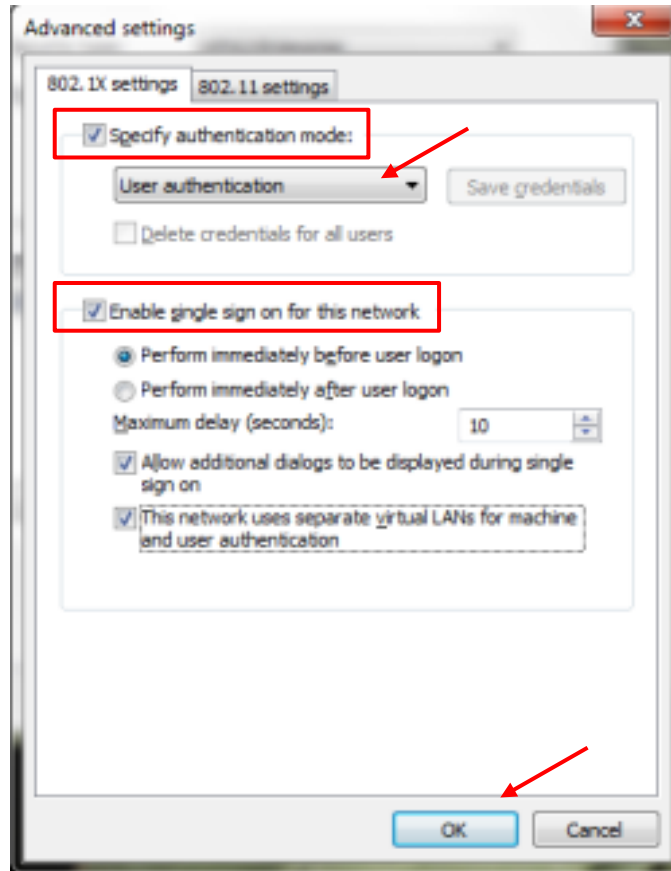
Advanced settings

802.1X settings

802.11 settings

Specify authentication mode:

User authentication

Save credentials

Delete credentials for all users

Enable single sign on for this network

Perform immediately before user logon

Perform immediately after user logon

Maximum delay (seconds):

10

Allow additional dialogs to be displayed during single sign on

This network uses separate virtual LANs for machine and user authentication

OK

Cancel